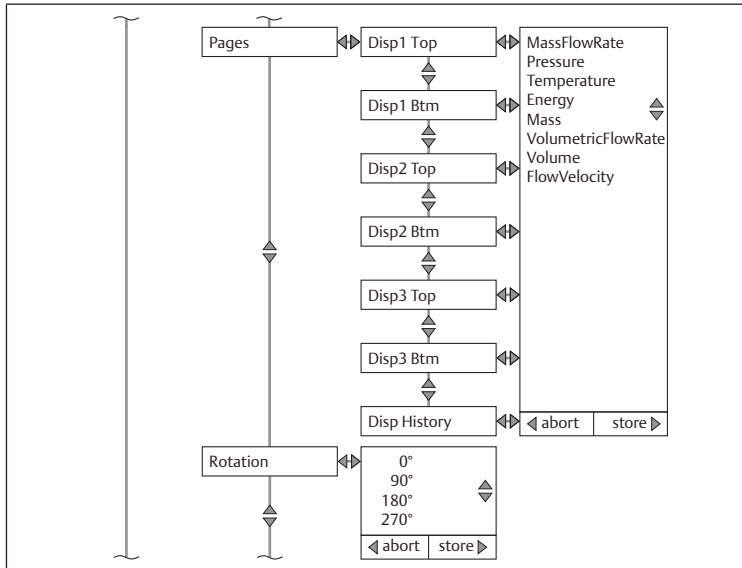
Pages

Disp1 Top

Disp1 Btm

Disp2 Top

Disp2 Btm

Disp3 Top

Disp3 Btm

Disp History

MassFlowRate
Pressure
Temperature
Energy
Mass
VolumetricFlowRate
Volume
FlowVelocity

abort | store

Rotation

0°
90°
180°
270°

abort | store